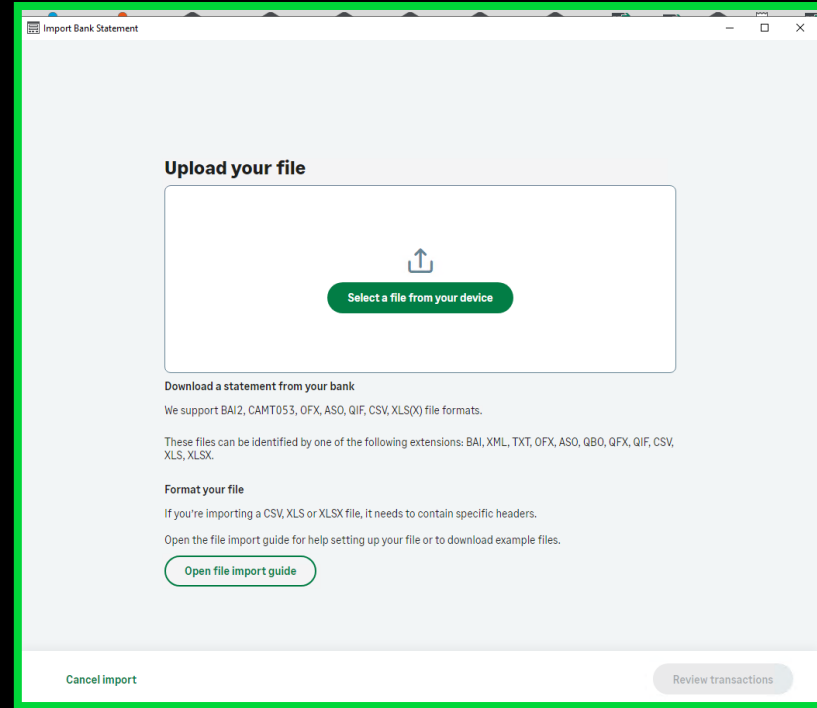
Import Bank Statement

Upload your file

Select a file from your device

Download a statement from your bank

We support BAI2, CAMT053, OFX, ASO, QIF, CSV, XLS(X) file formats.

These files can be identified by one of the following extensions: BAI, XML, TXT, OFX, ASO, QBO, QFX, QIF, CSV, XLS, XLSX.

Format your file

If you're importing a CSV, XLS or XLSX file, it needs to contain specific headers.

Open the file import guide for help setting up your file or to download example files.

Open file import guide

Cancel import

Review transactions